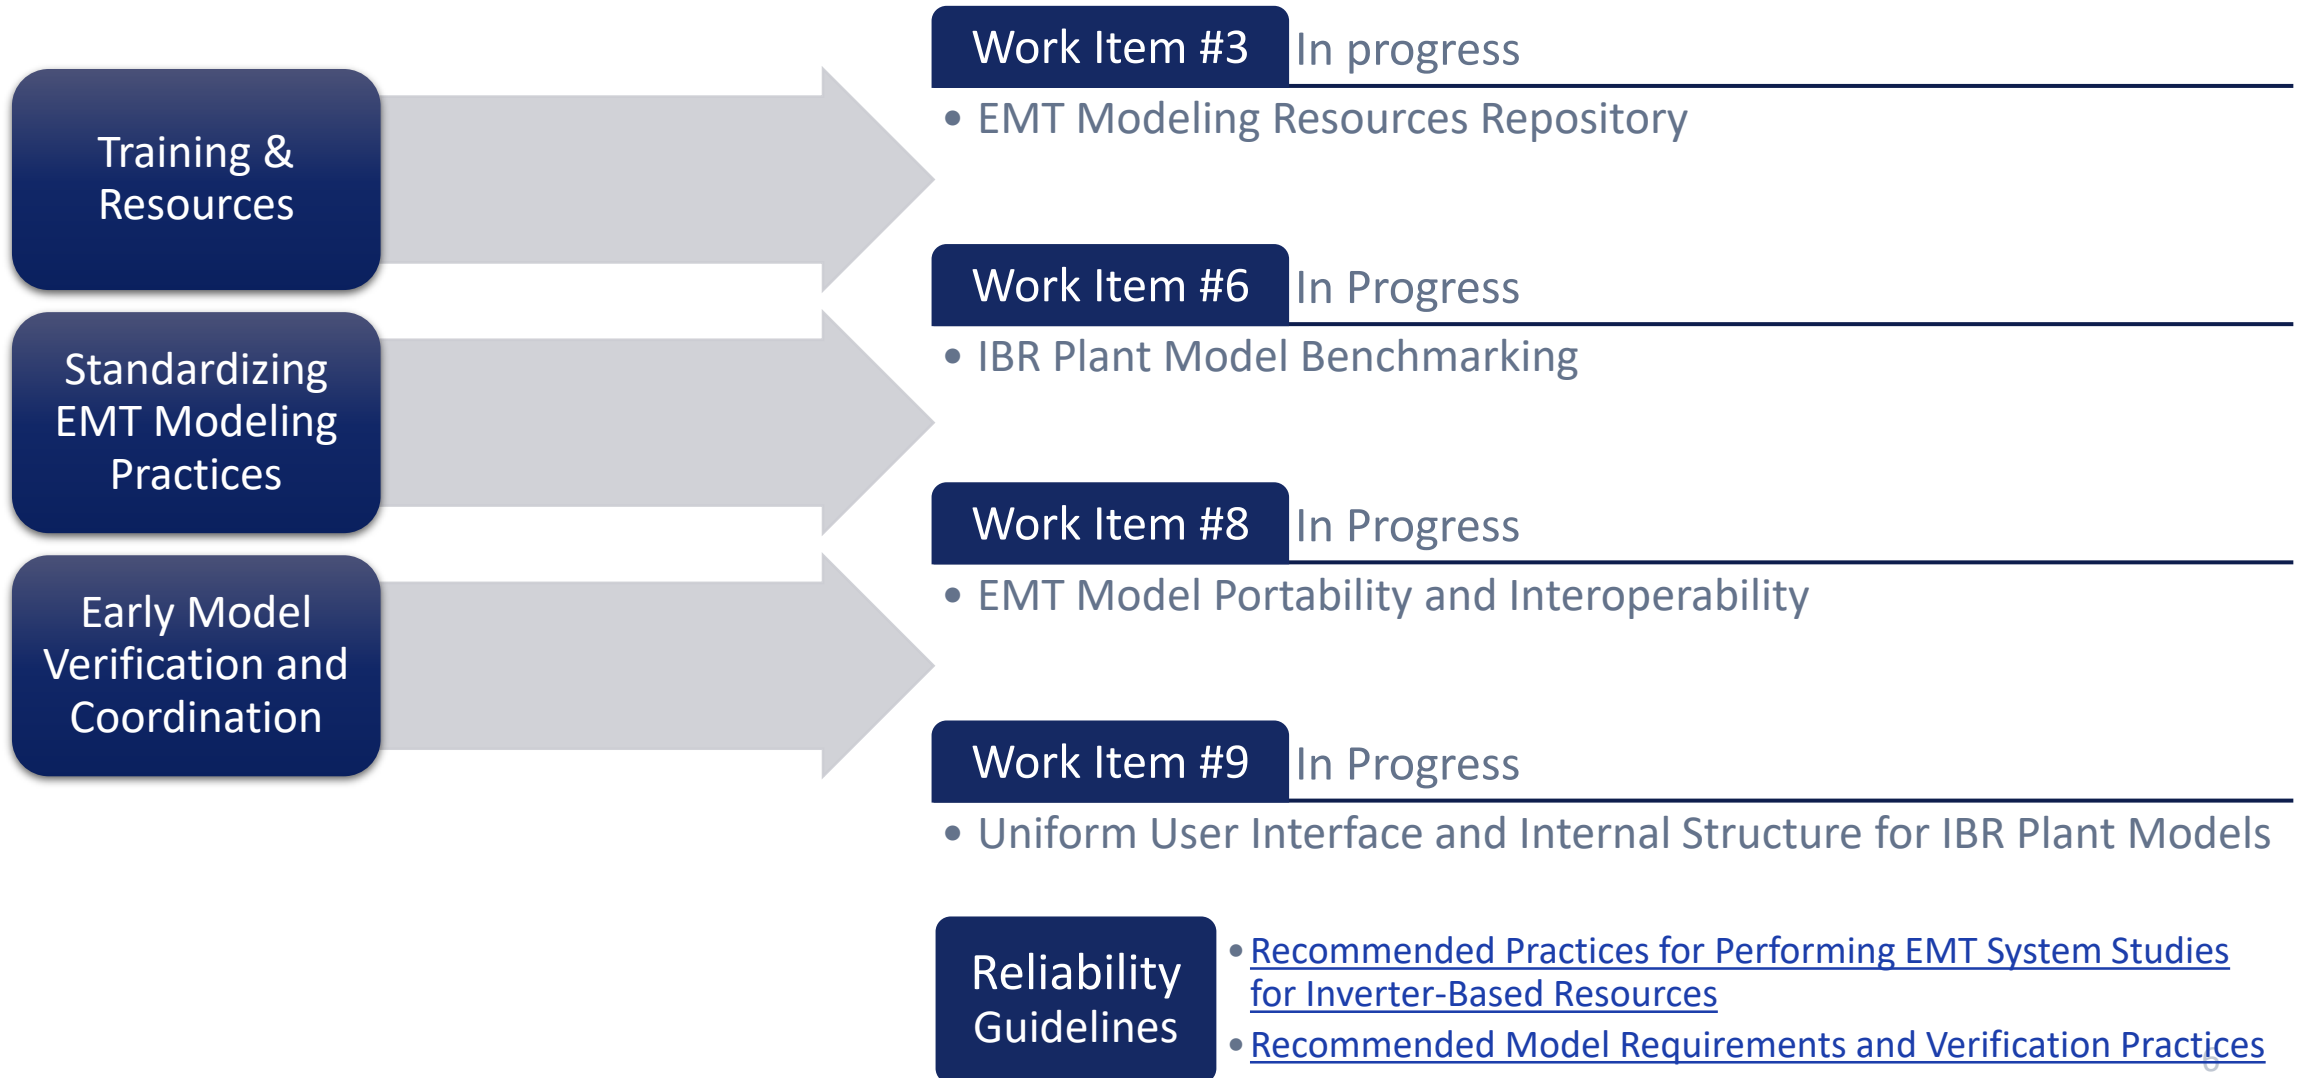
Training & Resources

Standardizing EMT Modeling Practices

Early Model Verification and Coordination

Work Item #3 In progress

- EMT Modeling Resources Repository

Work Item #6 In Progress

- IBR Plant Model Benchmarking

Work Item #8 In Progress

- EMT Model Portability and Interoperability

Work Item #9 In Progress

- Uniform User Interface and Internal Structure for IBR Plant Models

Reliability Guidelines

- Recommended Practices for Performing EMT System Studies for Inverter-Based Resources
- Recommended Model Requirements and Verification Practices